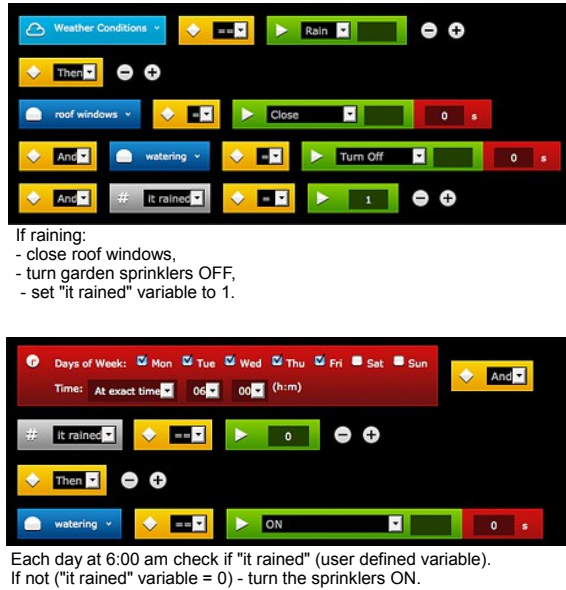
Weather Conditions ==  Rain

Then

roof windows =  Close  0 s

And  watering =  Turn Off  0 s

And  # it rained =  1

If raining:
- close roof windows,
- turn garden sprinklers OFF,
- set "it rained" variable to 1.

Days of Week: Mon Tue Wed Thu Fri Sat Sun
Time: At exact time 06 00 (h:m)
And

# it rained ==  0

Then

watering ==  ON  0 s

Each day at 6:00 am check if "it rained" (user defined variable).
If not ("it rained" variable = 0) - turn the sprinklers ON.